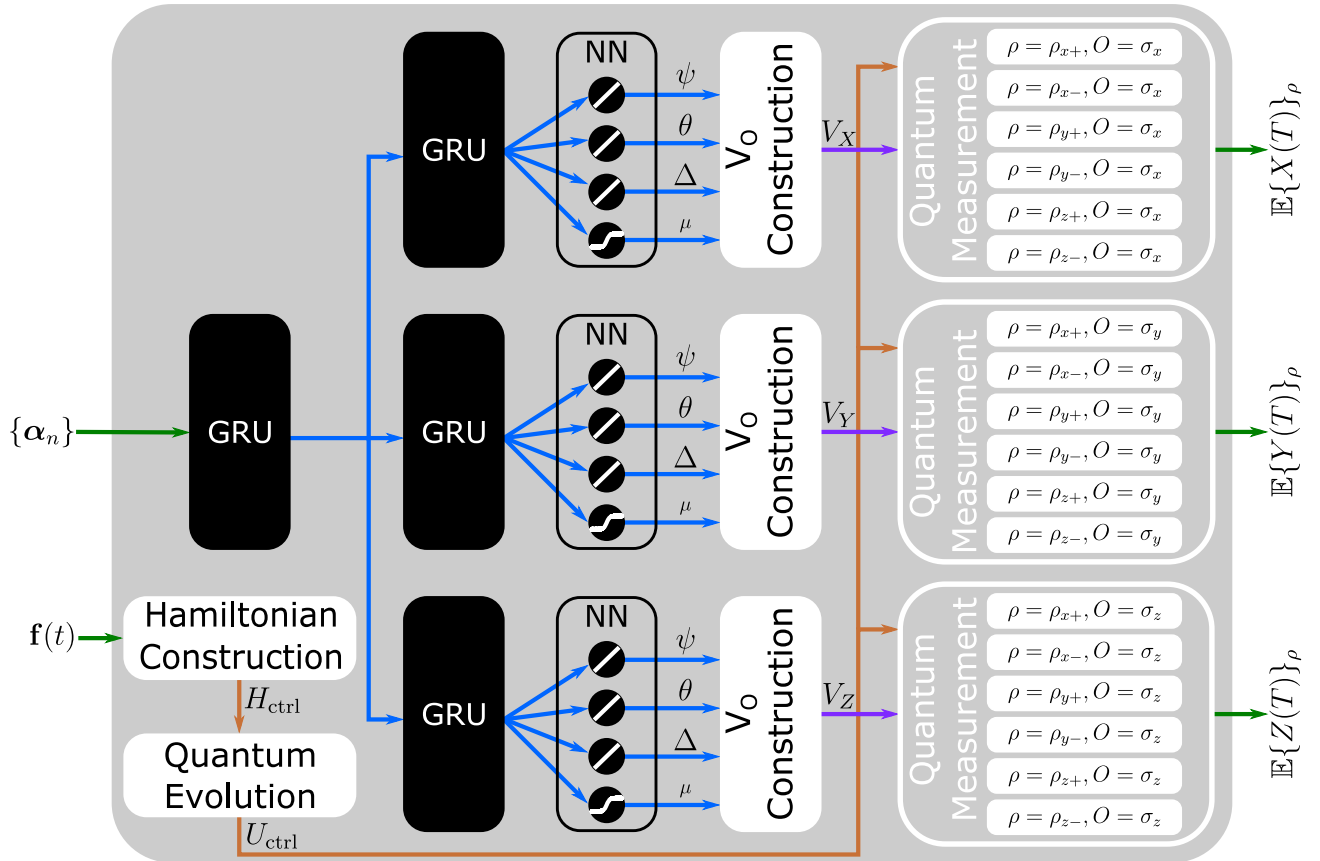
GRU

NN

$\psi$

$\theta$

$\Delta$

$\mu$

$V_O$ Construction

$V_X$

Quantum Measurement

$\rho = \rho_{x+}, O = \sigma_x$

$\rho = \rho_{x-}, O = \sigma_x$

$\rho = \rho_{y+}, O = \sigma_x$

$\rho = \rho_{y-}, O = \sigma_x$

$\rho = \rho_{z+}, O = \sigma_x$

$\rho = \rho_{z-}, O = \sigma_x$

$\mathbb{E}\{X(T)\}_\rho$

$\{\boldsymbol{\alpha}_n\}$

GRU

GRU

NN

$\psi$

$\theta$

$\Delta$

$\mu$

$V_O$ Construction

$V_Y$

Quantum Measurement

$\rho = \rho_{x+}, O = \sigma_y$

$\rho = \rho_{x-}, O = \sigma_y$

$\rho = \rho_{y+}, O = \sigma_y$

$\rho = \rho_{y-}, O = \sigma_y$

$\rho = \rho_{z+}, O = \sigma_y$

$\rho = \rho_{z-}, O = \sigma_y$

$\mathbb{E}\{Y(T)\}_\rho$

$\mathbf{f}(t)$

Hamiltonian Construction

$H_{\text{ctrl}}$

Quantum Evolution

$U_{\text{ctrl}}$

GRU

NN

$\psi$

$\theta$

$\Delta$

$\mu$

$V_O$ Construction

$V_Z$

Quantum Measurement

$\rho = \rho_{x+}, O = \sigma_z$

$\rho = \rho_{x-}, O = \sigma_z$

$\rho = \rho_{y+}, O = \sigma_z$

$\rho = \rho_{y-}, O = \sigma_z$

$\rho = \rho_{z+}, O = \sigma_z$

$\rho = \rho_{z-}, O = \sigma_z$

$\mathbb{E}\{Z(T)\}_\rho$